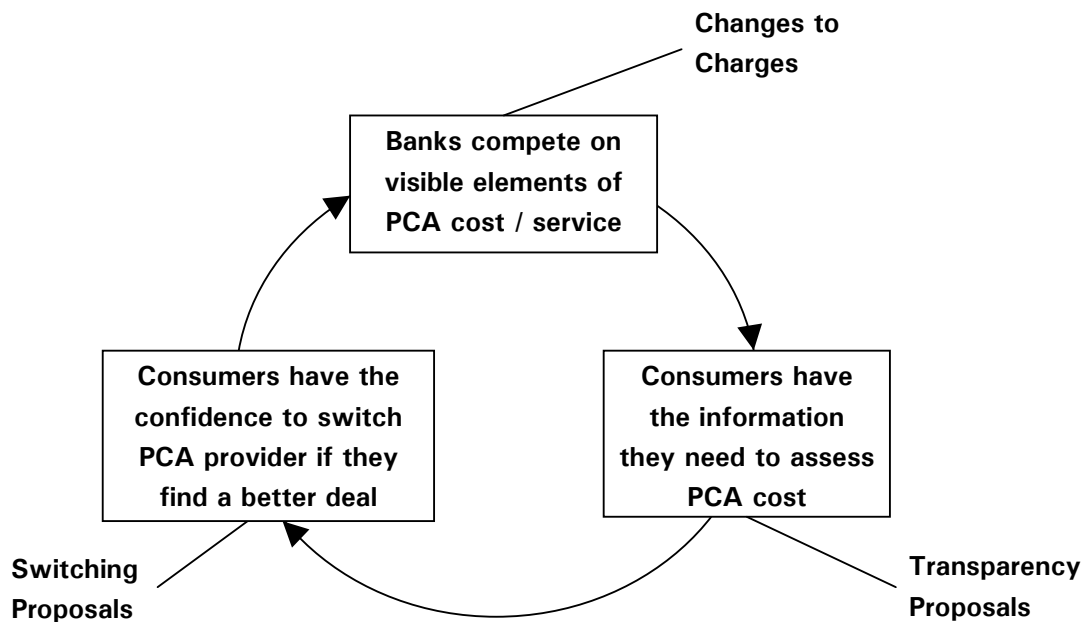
Changes to Charges

Banks compete on visible elements of PCA cost / service

Consumers have the information they need to assess PCA cost

Transparency Proposals

Consumers have the confidence to switch PCA provider if they find a better deal

Switching Proposals